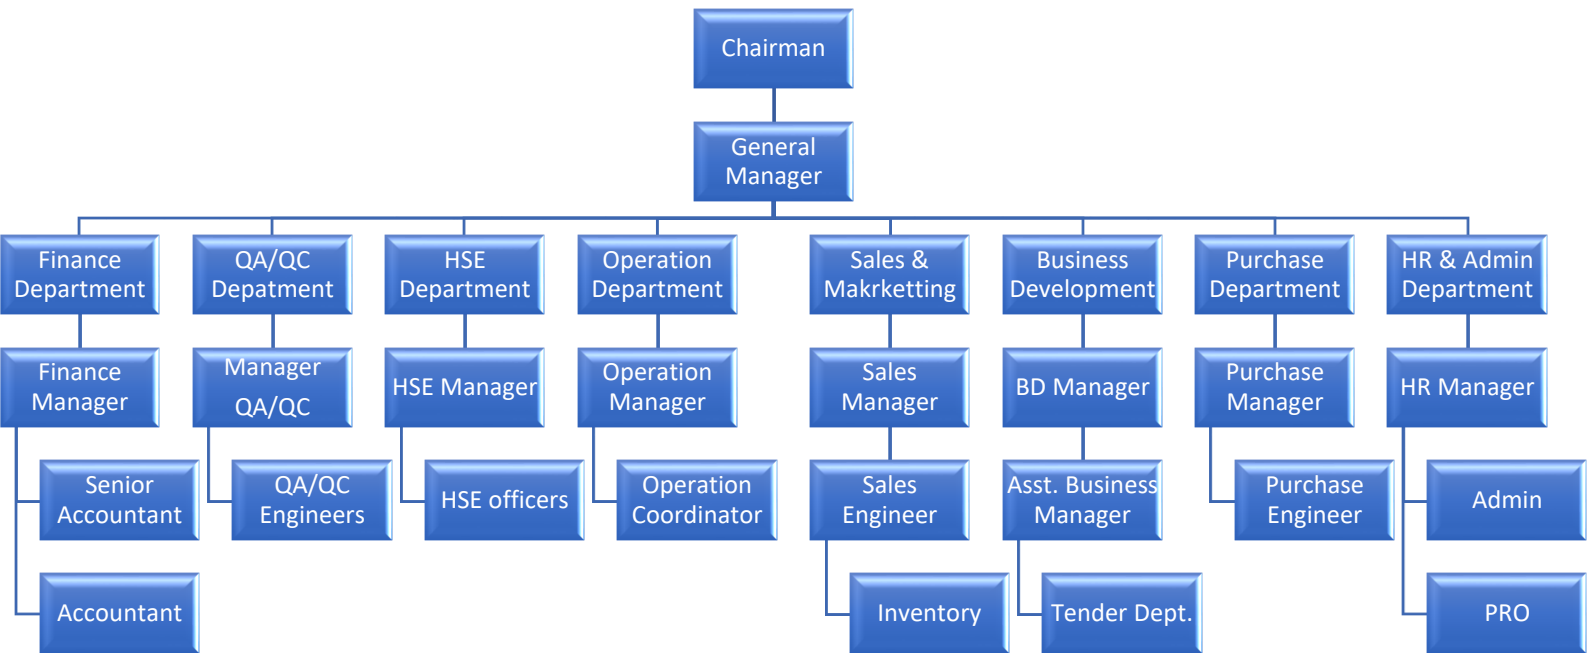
Chairman

General Manager

Finance Department

Finance Manager

Senior Accountant

Accountant

QA/QC Depatment

Manager QA/QC

QA/QC Engineers

HSE Department

HSE Manager

HSE officers

Operation Department

Operation Manager

Operation Coordinator

Sales & Makrketting

Sales Manager

Sales Engineer

Inventory

Business Development

BD Manager

Asst. Business Manager

Tender Dept.

Purchase Department

Purchase Manager

Purchase Engineer

HR & Admin Department

HR Manager

Admin

PRO